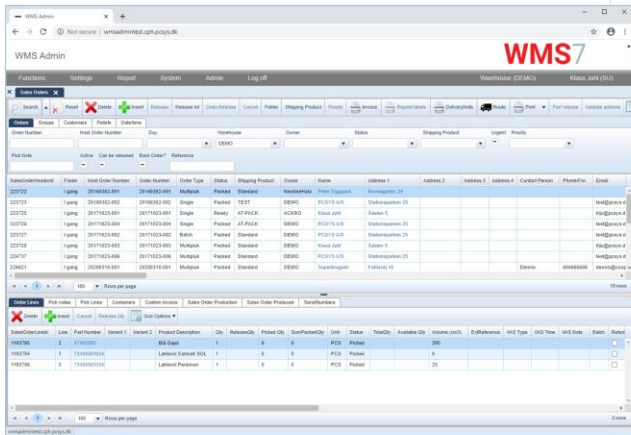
WMS Admin ×　+

← → C ⓘ Not secure | wmsadmintest.cph.pcsys.dk

WMS Admin

WMS7

Functions　Settings　Report　System　Admin　Log off　Warehouse (DEMO)　Klaus Juhl (SU)

Sales Orders

Search　Reset　Delete　Insert　Release　Release All　Undo Release　Cancel　Folder　Shipping Product　Priority　Invoice　Reprint labels　Deliverynote　Route　Print　Part-release　Validate address

Orders　Groups　Customers　Pallets　Dateforms

Order Number　Host Order Number　Day　Warehouse　Owner　Status　Shipping Product　Urgent　Priority

DEMO

Pick Note　Active　Can be released　Back Order?　Reference

| SalesOrderHeaderId | Folder | Host Order Number | Order Number | Order Type | Status | Shipping Product | Owner | Name | Address 1 | Address 2 | Address 3 | Address 4 | Contact Person | Phone/Fax | Email |
|---|---|---|---|---|---|---|---|---|---|---|---|---|---|---|---|
| 223722 | I gang | 20180302-001 | 20180302-001 | Multipluk | Packed | Standard | NewlineHaus | Peter Eggaard | Hovedgaden 24 | | | | | | test@pcsys.d |
| 223723 | I gang | 20180302-002 | 20180302-002 | Single | Packed | TEST | DEMO | PCSYS A/S | Stationsparken 25 | | | | | | test@pcsys.d |
| 225725 | I gang | 20171023-001 | 20171023-001 | Single | Ready | AT-PACK | ACKRO | Klaus Juhl | Ålstien 5 | | | | | | klju@pcsys.d |
| 225726 | I gang | 20171023-004 | 20171023-004 | Single | Packed | AT-PACK | DEMO | PCSYS A/S | Stationsparken 25 | | | | | | test@pcsys.d |
| 225727 | I gang | 20171023-002 | 20171023-002 | Batch | Packed | Standard | DEMO | PCSYS A/S | Stationsparken 25 | | | | | | test@pcsys.d |
| 225728 | I gang | 20171023-003 | 20171023-003 | Multipluk | Packed | Standard | DEMO | Klaus Juhl | Ålstien 5 | | | | | | klju@pcsys.d |
| 224737 | I gang | 20171023-006 | 20171023-006 | Multipluk | Packed | Standard | DEMO | PCSYS A/S | Stationsparken 25 | | | | | | test@pcsys.d |
| 226421 | I gang | 20200310-001 | 20200310-001 | Multipluk | Packed | Standard | DEMO | Superbrugsen | Fiskelvej 35 | | | | Dennis | 88888888 | dennis@cosy.d |

1　100　Rows per page　70 rows

Order Lines　Pick notes　Pick Lines　Containers　Custom Invoice　Sales Order Production　Sales Order Produced　SerialNumbers

Delete　Insert　Cancel　Release Qty　Grid Options

| SalesOrderLineId | Line | Part Number | Variant 1 | Variant 2 | Product Description | Qty | ReleaseQty | Picked Qty | SumPackedQty | Unit | Status | TotalQty | Available Qty | Volume (cm3) | ExtReference | VAS Type | VAS Time | VAS Note | Batch | Return |
|---|---|---|---|---|---|---|---|---|---|---|---|---|---|---|---|---|---|---|---|---|
| 1193796 | 2 | 57460860 | | | Bill Gajol | 1 | | 0 | 0 | PCS | Picked | | | 200 | | | | | | |
| 1193794 | 1 | 73160061634 | | | Lætterol Gamoak SOL | 1 | | 0 | 0 | PCS | Picked | | | 0 | | | | | | |
| 1193795 | 3 | 73160061334 | | | Lætterol Persimon | 1 | | 0 | 0 | PCS | Picked | | | 25 | | | | | | |

1　100　Rows per page　3 rows

wmsadmintest.cph.pcsys.dk